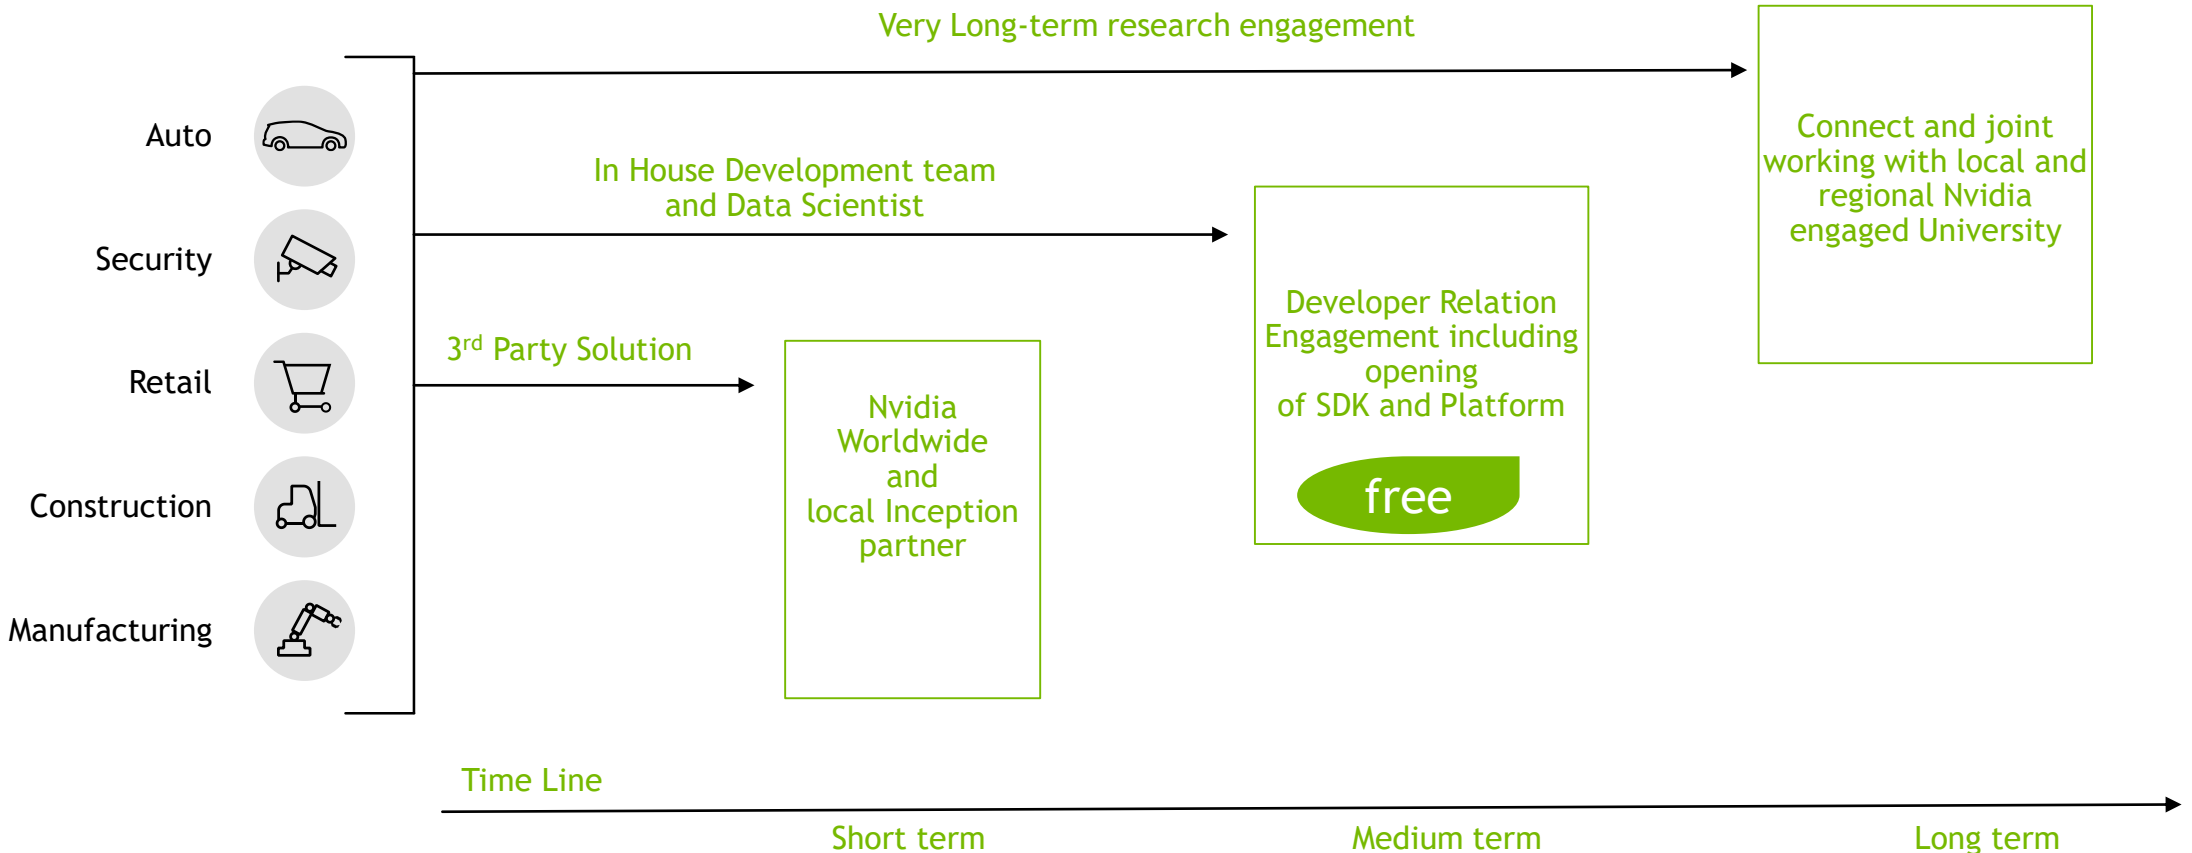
Very Long-term research engagement

Connect and joint working with local and regional Nvidia engaged University

Auto

Security

Retail

Construction

Manufacturing

In House Development team and Data Scientist

Developer Relation Engagement including opening of SDK and Platform

free

3$^{rd}$ Party Solution

Nvidia Worldwide and local Inception partner

Time Line

Short term

Medium term

Long term